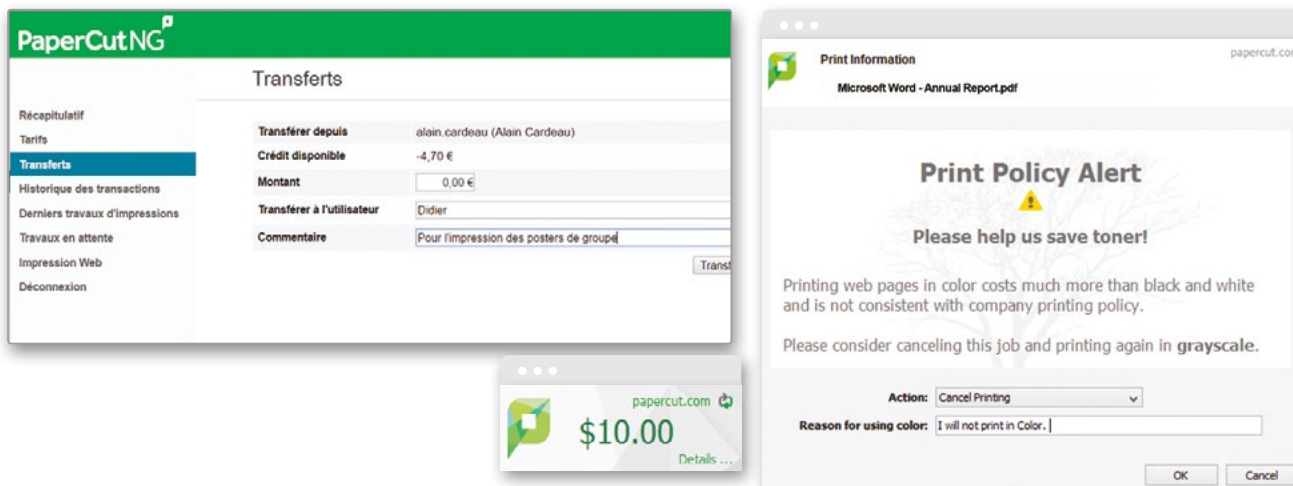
PaperCutNG

Transferts

Récapitulatif
Tarifs
Transferts
Historique des transactions
Derniers travaux d'impressions
Travaux en attente
Impression Web
Déconnexion

| | |
|---|---|
| Transférer depuis | alain.cardeau (Alain Cardeau) |
| Crédit disponible | -4,70 € |
| Montant | 0,00 € |
| Transférer à l'utilisateur | Didier |
| Commentaire | Pour l'impression des posters de groupe |

Transf

papercut.com
$10.00
Details ...

Print Information
papercut.com
Microsoft Word - Annual Report.pdf

Print Policy Alert

Please help us save toner!

Printing web pages in color costs much more than black and white and is not consistent with company printing policy.

Please consider canceling this job and printing again in grayscale.

Action: Cancel Printing
Reason for using color: I will not print in Color.

OK Cancel